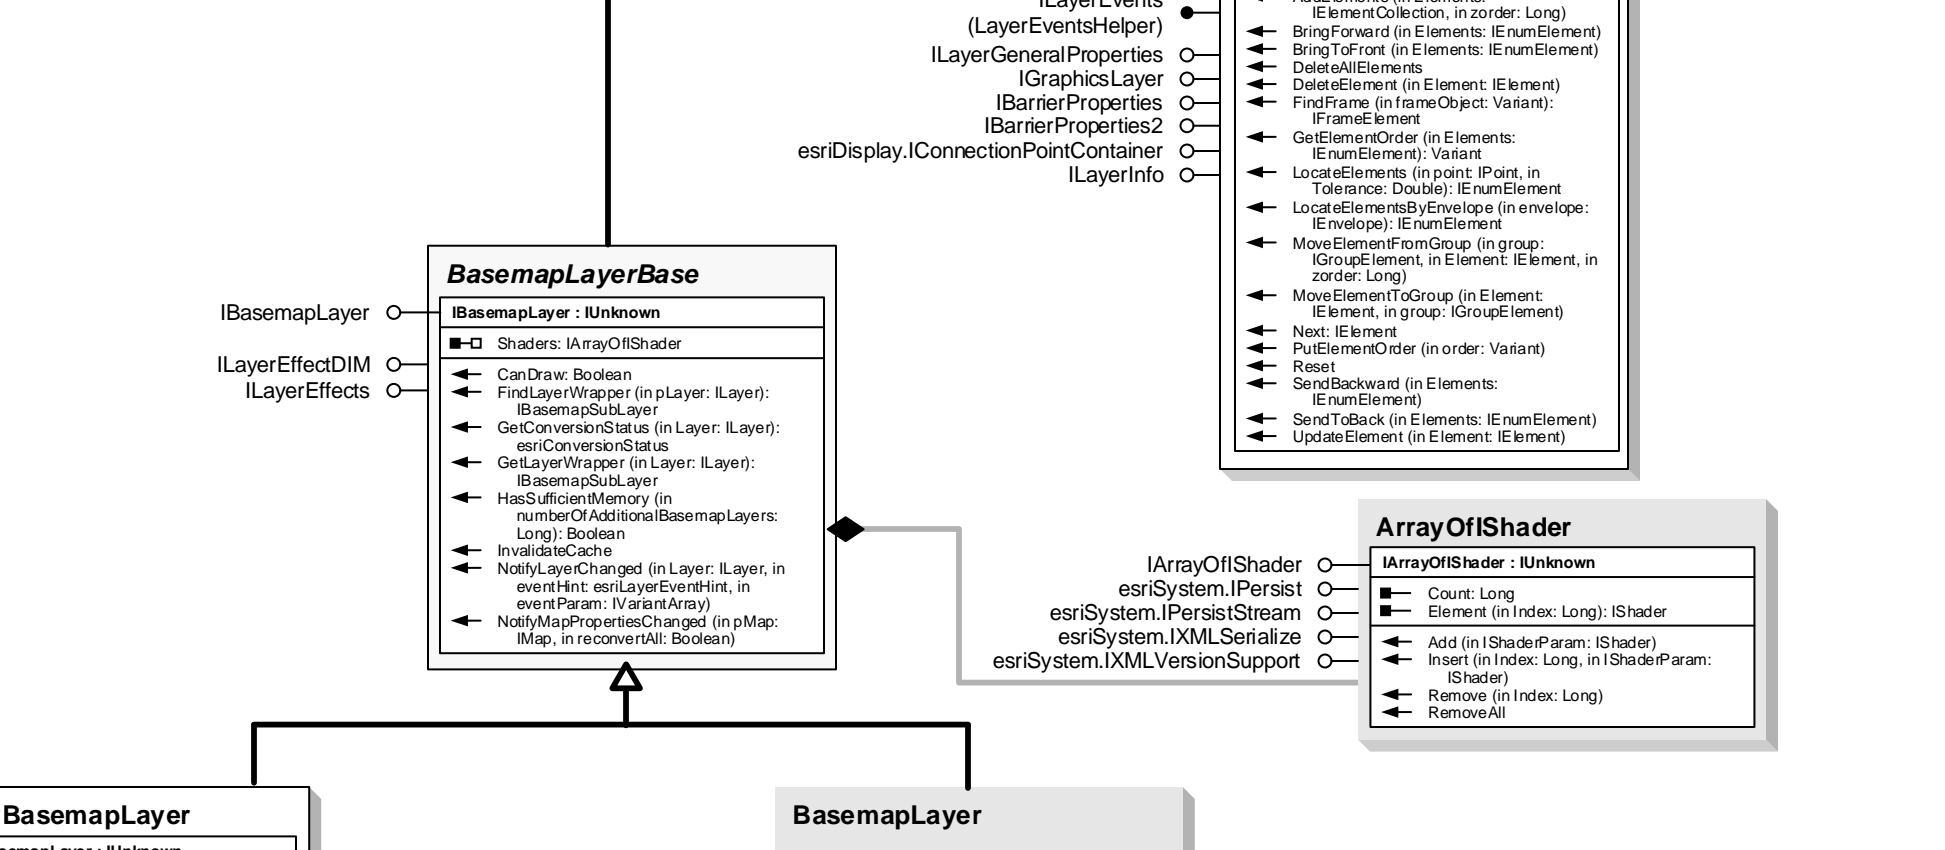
ILayerEvents
(LayerEventsHelper)
ILayerGeneralProperties
IGraphicsLayer
IBarrierProperties
IBarrierProperties2
esriDisplay.IConnectionPointContainer
ILayerInfo

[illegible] (in Elements: IElementCollection, in zorder: Long)
BringForward (in Elements: IEnumElement)
BringToFront (in Elements: IEnumElement)
DeleteAllElements
DeleteElement (in Element: IElement)
FindFrame (in frameObject: Variant): IFrameElement
GetElementOrder (in Elements: IEnumElement): Variant
LocateElements (in point: IPoint, in Tolerance: Double): IEnumElement
LocateElementsByEnvelope (in envelope: IEnvelope): IEnumElement
MoveElementFromGroup (in group: IGroupElement, in Element: IElement, in zorder: Long)
MoveElementToGroup (in Element: IElement, in group: IGroupElement)
Next: IElement
PutElementOrder (in order: Variant)
Reset
SendBackward (in Elements: IEnumElement)
SendToBack (in Elements: IEnumElement)
UpdateElement (in Element: IElement)

BasemapLayerBase
IBasemapLayer
ILayerEffectDIM
ILayerEffects
IBasemapLayer : IUnknown
Shaders: IArrayOfIShader
CanDraw: Boolean
FindLayerWrapper (in pLayer: ILayer): IBasemapSubLayer
GetConversionStatus (in Layer: ILayer): esriConversionStatus
GetLayerWrapper (in Layer: ILayer): IBasemapSubLayer
HasSufficientMemory (in numberOfAdditionalBasemapLayers: Long): Boolean
InvalidateCache
NotifyLayerChanged (in Layer: ILayer, in eventHint: esriLayerEventHint, in eventParam: IVariantArray)
NotifyMapPropertiesChanged (in pMap: IMap, in reconvertAll: Boolean)

ArrayOfIShader
IArrayOfIShader
esriSystem.IPersist
esriSystem.IPersistStream
esriSystem.IXMLSerialize
esriSystem.IXMLVersionSupport
IArrayOfIShader : IUnknown
Count: Long
Element (in Index: Long): IShader
Add (in IShaderParam: IShader)
Insert (in Index: Long, in IShaderParam: IShader)
Remove (in Index: Long)
RemoveAll

BasemapLayer
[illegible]asemapLayer : IUnknown

BasemapLayer